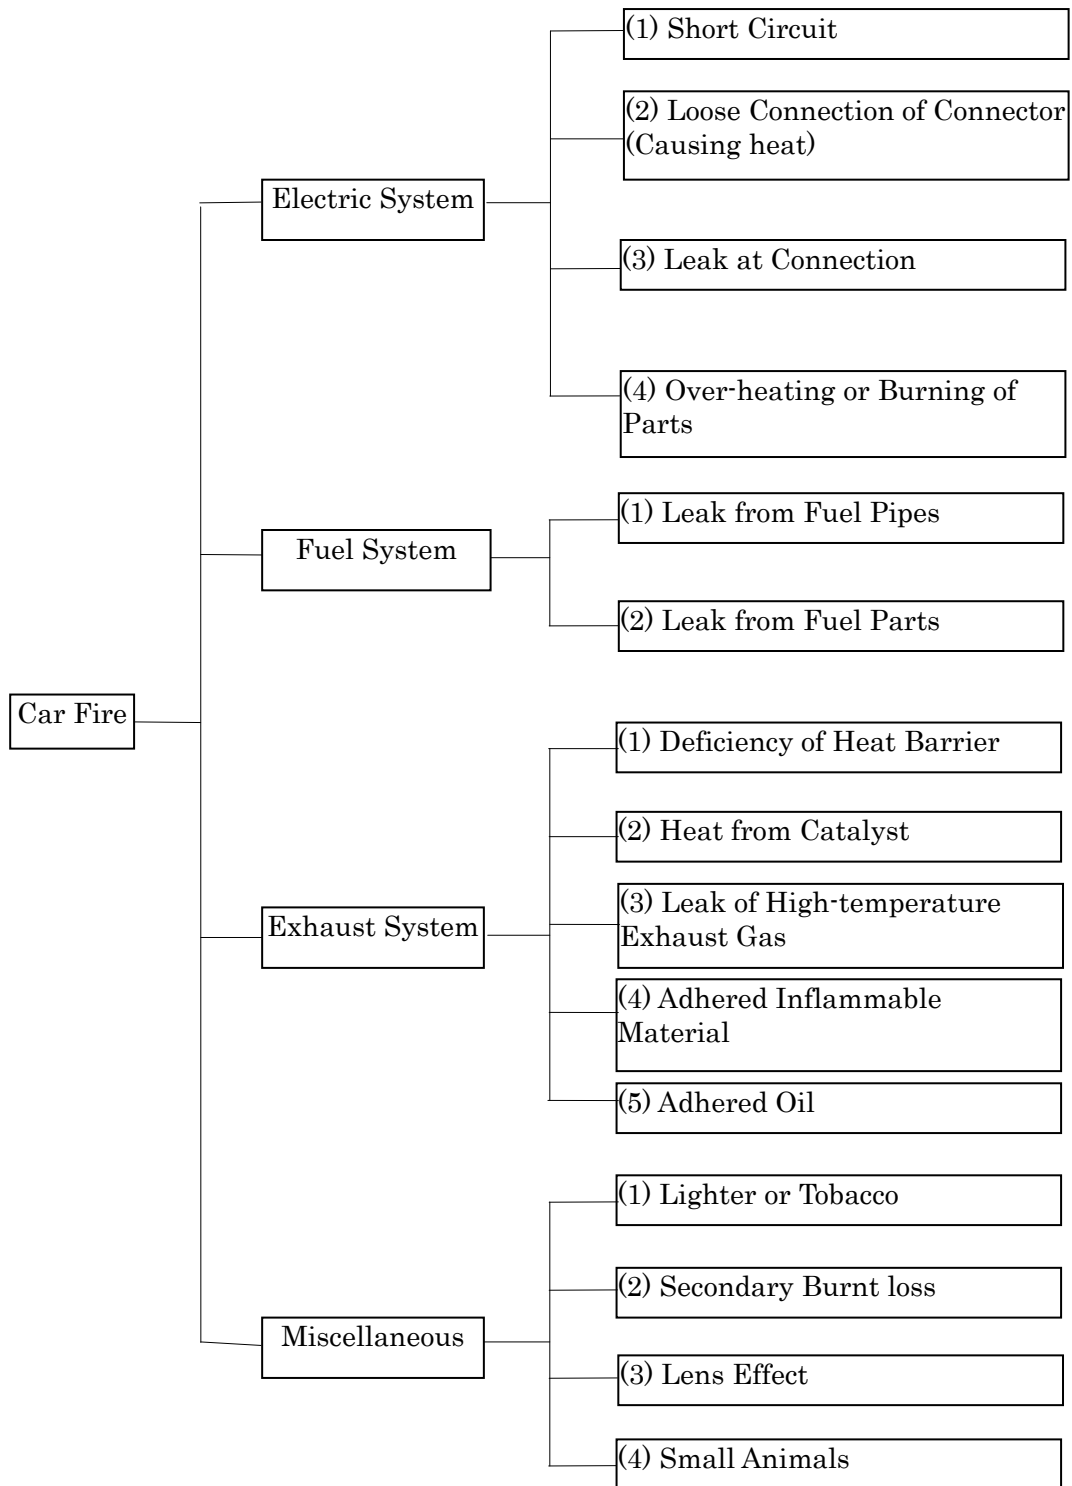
Car Fire

Electric System

(1) Short Circuit

(2) Loose Connection of Connector (Causing heat)

(3) Leak at Connection

(4) Over-heating or Burning of Parts

Fuel System

(1) Leak from Fuel Pipes

(2) Leak from Fuel Parts

Exhaust System

(1) Deficiency of Heat Barrier

(2) Heat from Catalyst

(3) Leak of High-temperature Exhaust Gas

(4) Adhered Inflammable Material

(5) Adhered Oil

Miscellaneous

(1) Lighter or Tobacco

(2) Secondary Burnt loss

(3) Lens Effect

(4) Small Animals